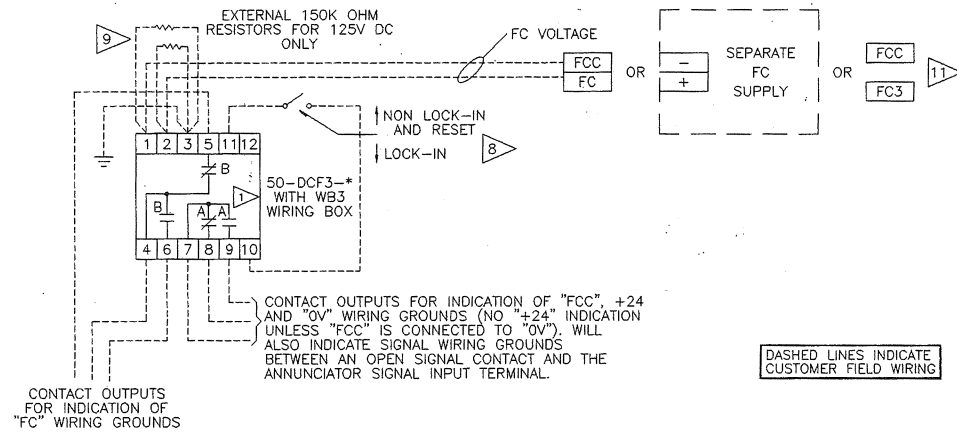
9

EXTERNAL 150K OHM RESISTORS FOR 125V DC ONLY

FC VOLTAGE

FCC
FC

OR

−
+

SEPARATE FC SUPPLY

OR

FCC
FC3

11

NON LOCK-IN AND RESET

LOCK-IN

8

1 2 3 5 11 12

B

50-DCF3-*
WITH WB3
WIRING BOX

1

B

A A

4 6 7 8 9 10

CONTACT OUTPUTS FOR INDICATION OF "FCC", +24 AND "0V" WIRING GROUNDS (NO "+24" INDICATION UNLESS "FCC" IS CONNECTED TO "0V"). WILL ALSO INDICATE SIGNAL WIRING GROUNDS BETWEEN AN OPEN SIGNAL CONTACT AND THE ANNUNCIATOR SIGNAL INPUT TERMINAL.

DASHED LINES INDICATE CUSTOMER FIELD WIRING

CONTACT OUTPUTS FOR INDICATION OF "FC" WIRING GROUNDS